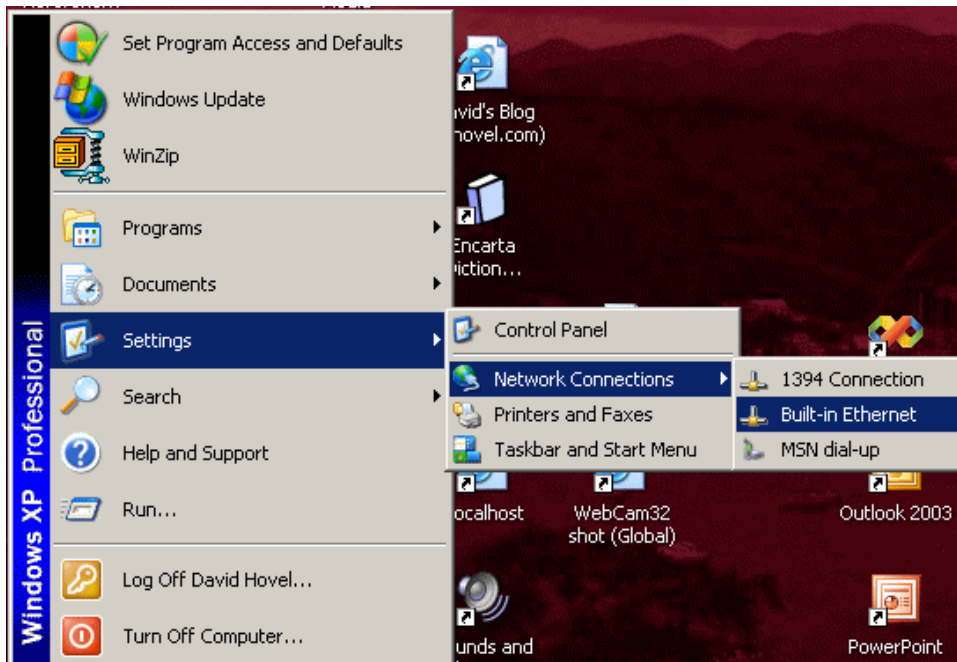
Windows XP Professional

Set Program Access and Defaults

Windows Update

WinZip

Programs

Documents

Settings

Search

Help and Support

Run...

Log Off David Hovel...

Turn Off Computer...

Control Panel

Network Connections

Printers and Faxes

Taskbar and Start Menu

1394 Connection

Built-in Ethernet

MSN dial-up

vid's Blog
hovel.com)

Encarta
iction...

ocalhost

WebCam32
shot (Global)

Outlook 2003

unds and

PowerPoint